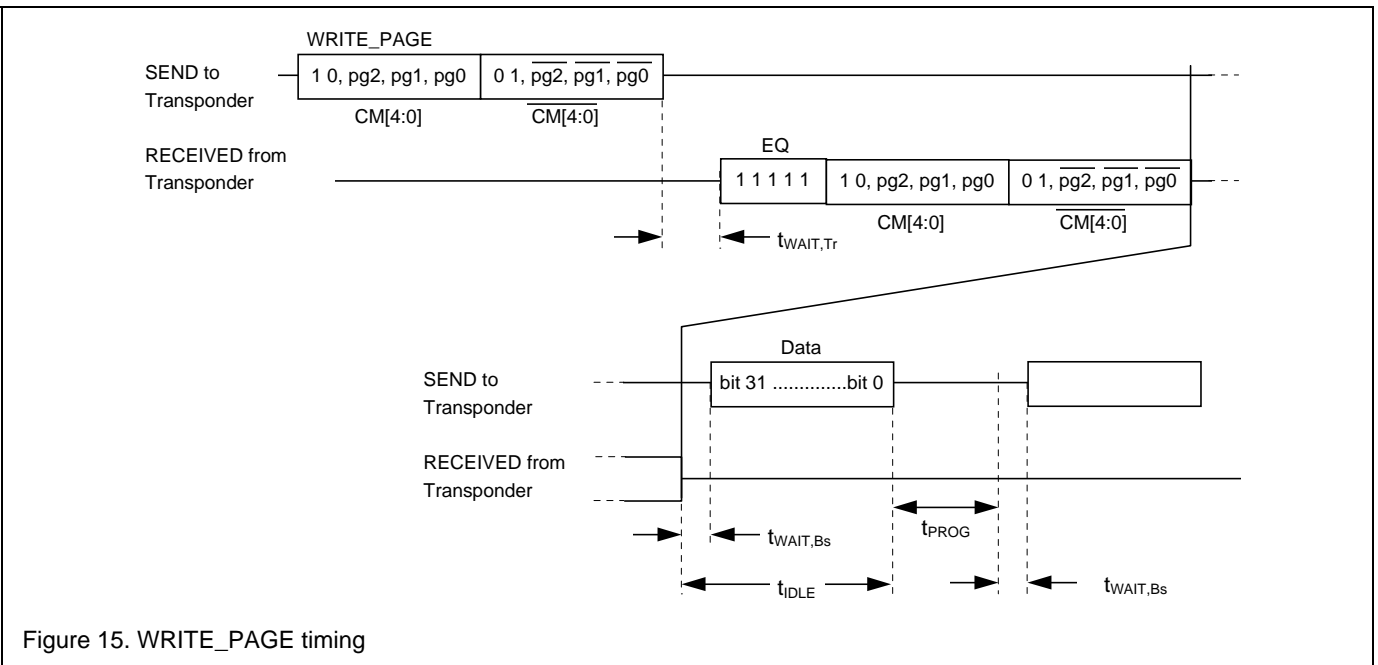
WRITE_PAGE

SEND to Transponder

1 0, pg2, pg1, pg0

0 1, $\overline{pg2}$, $\overline{pg1}$, $\overline{pg0}$

CM[4:0]

$\overline{CM[4:0]}$

RECEIVED from Transponder

EQ

1 1 1 1 1

1 0, pg2, pg1, pg0

0 1, $\overline{pg2}$, $\overline{pg1}$, $\overline{pg0}$

CM[4:0]

$\overline{CM[4:0]}$

$t_{WAIT,Tr}$

Data

SEND to Transponder

bit 31 ..............bit 0

RECEIVED from Transponder

$t_{WAIT,Bs}$

$t_{PROG}$

$t_{IDLE}$

$t_{WAIT,Bs}$

Figure 15. WRITE_PAGE timing